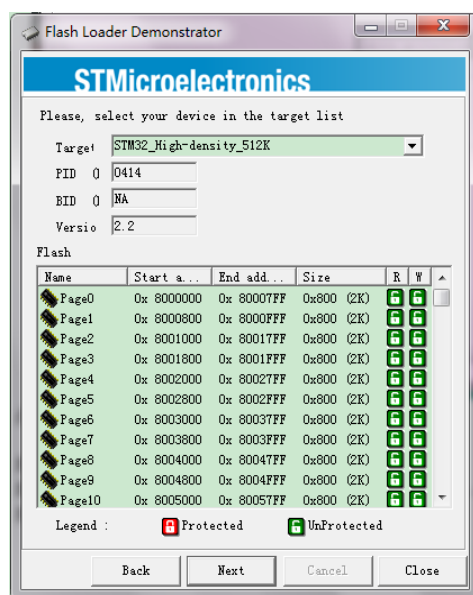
Flash Loader Demonstrator

STMicroelectronics

Please, select your device in the target list

Target STM32_High-density_512K

PID (h) 0414

BID (h) NA

Versio 2.2

Flash

| Name | Start a... | End add... | Size | R | W |
|---|---|---|---|---|---|
| Page0 | 0x 8000000 | 0x 80007FF | 0x800 (2K) | | |
| Page1 | 0x 8000800 | 0x 8000FFF | 0x800 (2K) | | |
| Page2 | 0x 8001000 | 0x 80017FF | 0x800 (2K) | | |
| Page3 | 0x 8001800 | 0x 8001FFF | 0x800 (2K) | | |
| Page4 | 0x 8002000 | 0x 80027FF | 0x800 (2K) | | |
| Page5 | 0x 8002800 | 0x 8002FFF | 0x800 (2K) | | |
| Page6 | 0x 8003000 | 0x 80037FF | 0x800 (2K) | | |
| Page7 | 0x 8003800 | 0x 8003FFF | 0x800 (2K) | | |
| Page8 | 0x 8004000 | 0x 80047FF | 0x800 (2K) | | |
| Page9 | 0x 8004800 | 0x 8004FFF | 0x800 (2K) | | |
| Page10 | 0x 8005000 | 0x 80057FF | 0x800 (2K) | | |

Legend : Protected UnProtected

Back Next Cancel Close